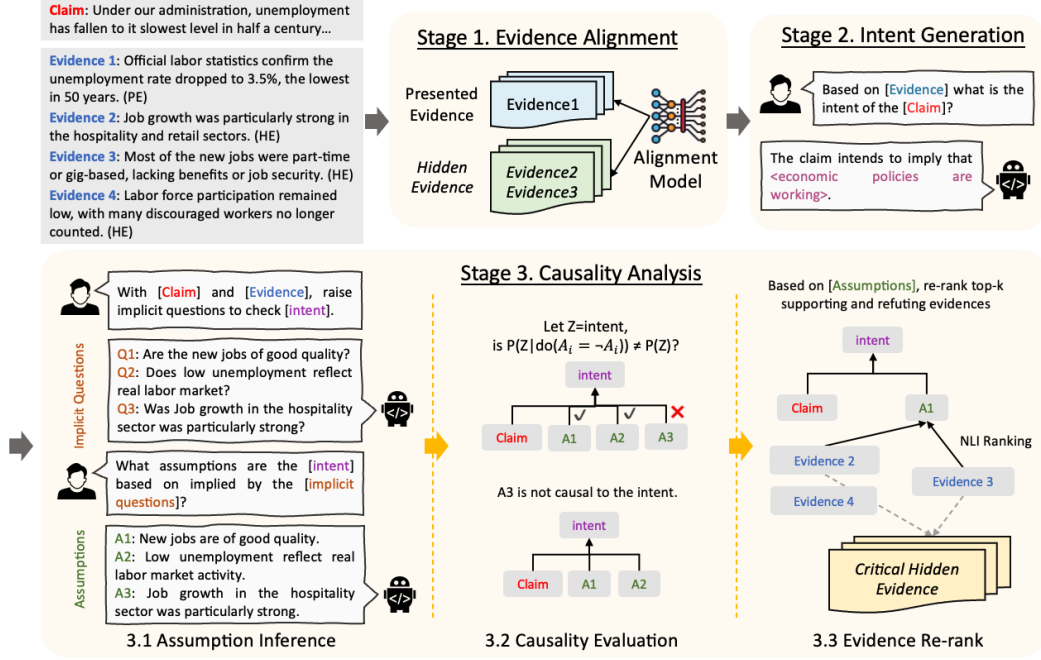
Claim: Under our administration, unemployment has fallen to it slowest level in half a century...

Evidence 1: Official labor statistics confirm the unemployment rate dropped to 3.5%, the lowest in 50 years. (PE)
Evidence 2: Job growth was particularly strong in the hospitality and retail sectors. (HE)
Evidence 3: Most of the new jobs were part-time or gig-based, lacking benefits or job security. (HE)
Evidence 4: Labor force participation remained low, with many discouraged workers no longer counted. (HE)

Stage 1. Evidence Alignment

Presented Evidence
Evidence1
Hidden Evidence
Evidence2
Evidence3
Alignment Model

Stage 2. Intent Generation

Based on [Evidence] what is the intent of the [Claim]?

The claim intends to imply that <economic policies are working>.

Stage 3. Causality Analysis

With [Claim] and [Evidence], raise implicit questions to check [intent].

Implicit Questions
Q1: Are the new jobs of good quality?
Q2: Does low unemployment reflect real labor market?
Q3: Was Job growth in the hospitality sector was particularly strong?

What assumptions are the [intent] based on implied by the [implicit questions]?

Assumptions
A1: New jobs are of good quality.
A2: Low unemployment reflect real labor market activity.
A3: Job growth in the hospitality sector was particularly strong.

3.1 Assumption Inference

Let Z=intent,
is $P(Z|do(A_i = \neg A_i)) \neq P(Z)$?

intent
Claim
A1
A2
A3

A3 is not causal to the intent.

intent
Claim
A1
A2

3.2 Causality Evaluation

Based on [Assumptions], re-rank top-k supporting and refuting evidences

intent
Claim
A1
NLI Ranking
Evidence 2
Evidence 4
Evidence 3
Critical Hidden Evidence

3.3 Evidence Re-rank